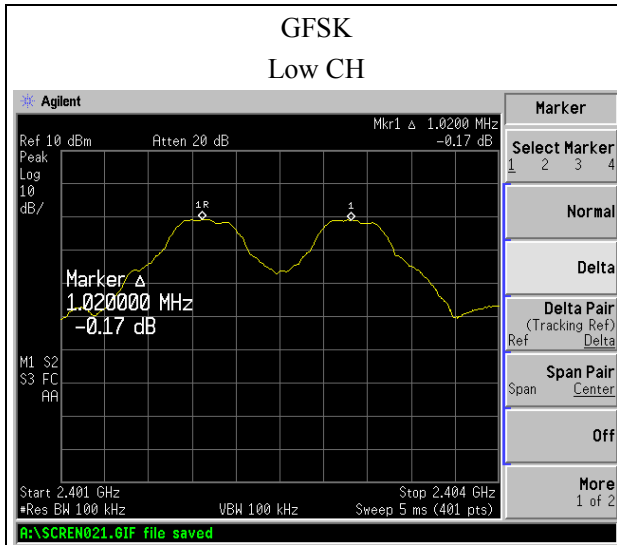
GFSK
Low CH

Agilent

Mkr1 Δ 1.0200 MHz
Ref 10 dBm Atten 20 dB -0.17 dB
Peak
Log
10
dB/

1R
1

Marker Δ
1.020000 MHz
-0.17 dB

M1 S2
S3 FC
AA

Start 2.401 GHz Stop 2.404 GHz
#Res BW 100 kHz VBW 100 kHz Sweep 5 ms (401 pts)

A:\SCREN021.GIF file saved

Marker
Select Marker
1 2 3 4
Normal
Delta
Delta Pair
(Tracking Ref)
Ref Delta
Span Pair
Span Center
Off
More
1 of 2